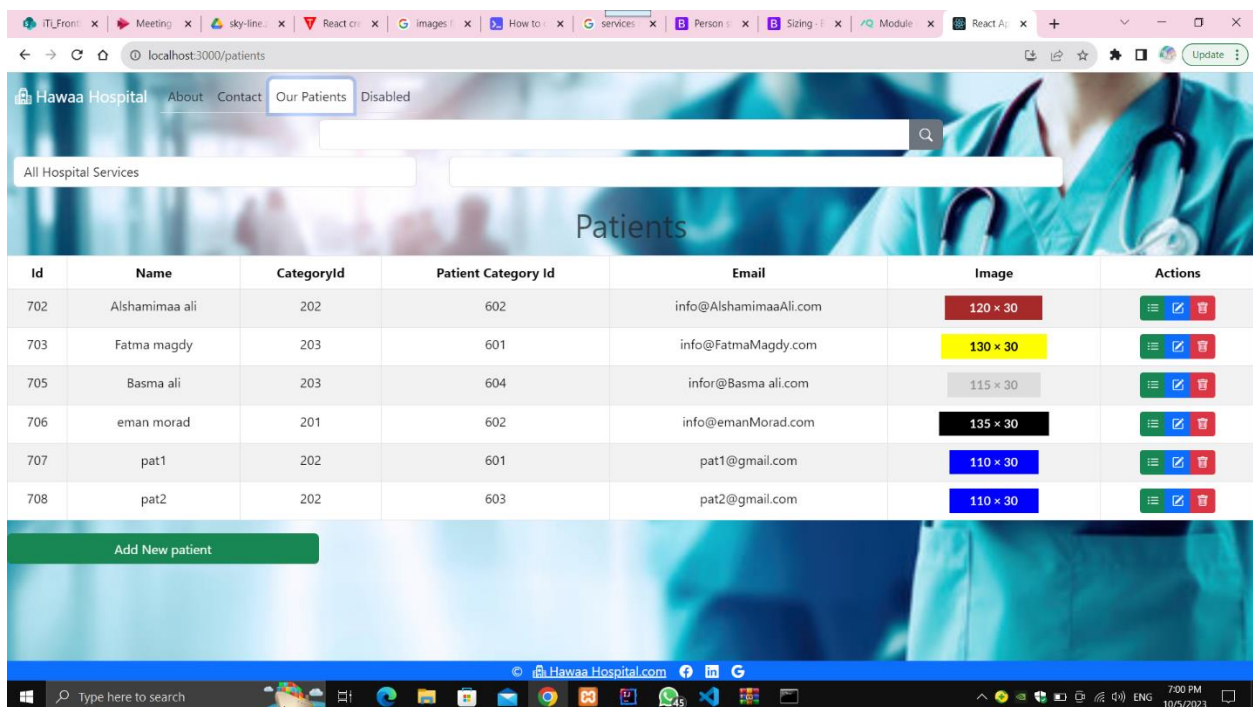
iTi_Front | Meeting | sky-line | React cr | images | How to | services | Person | Sizing | Module | React Ap

localhost:3000/patients

Update

Hawaa Hospital About Contact Our Patients Disabled

All Hospital Services

Patients

| Id | Name | CategoryId | Patient Category Id | Email | Image | Actions |
|---|---|---|---|---|---|---|
| 702 | Alshamimaa ali | 202 | 602 | info@AlshamimaaAli.com | 120 × 30 | |
| 703 | Fatma magdy | 203 | 601 | info@FatmaMagdy.com | 130 × 30 | |
| 705 | Basma ali | 203 | 604 | infor@Basma ali.com | 115 × 30 | |
| 706 | eman morad | 201 | 602 | info@emanMorad.com | 135 × 30 | |
| 707 | pat1 | 202 | 601 | pat1@gmail.com | 110 × 30 | |
| 708 | pat2 | 202 | 603 | pat2@gmail.com | 110 × 30 | |

Add New patient

© Hawaa Hospital.com

Type here to search

45

ENG 7:00 PM 10/5/2023